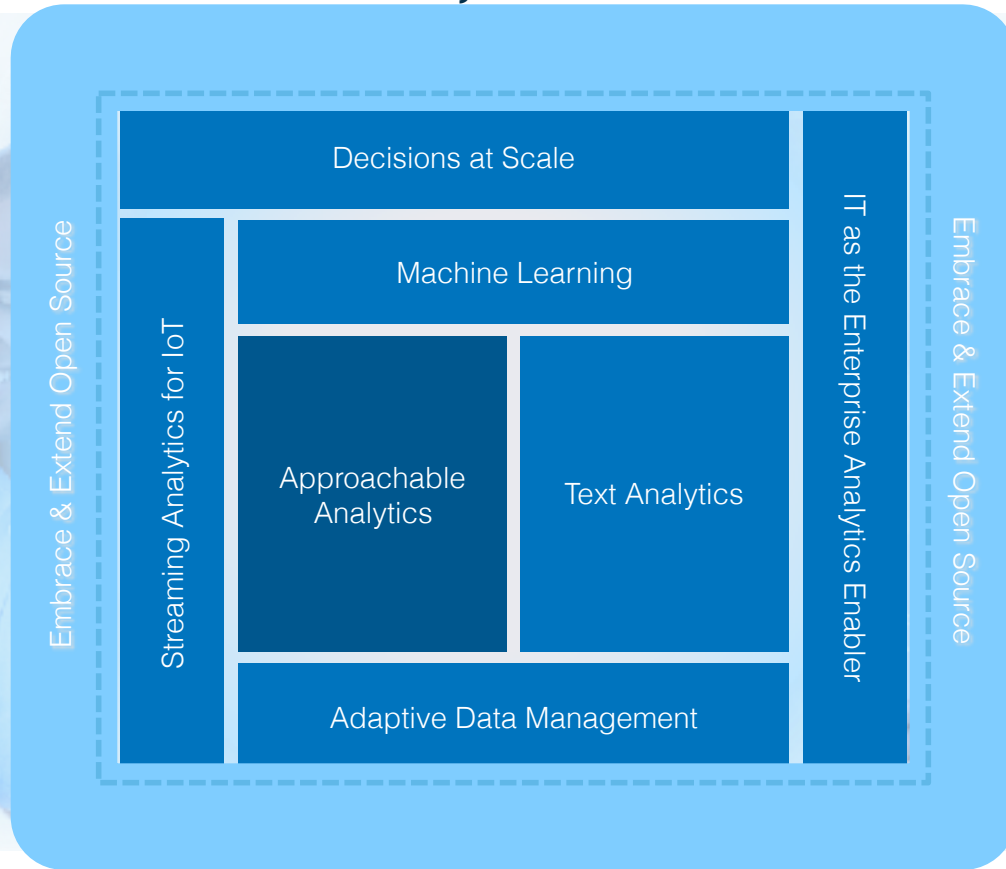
Decisions at Scale

Embrace & Extend Open Source

Streaming Analytics for IoT

Machine Learning

Approachable Analytics

Text Analytics

Adaptive Data Management

IT as the Enterprise Analytics Enabler

Embrace & Extend Open Source